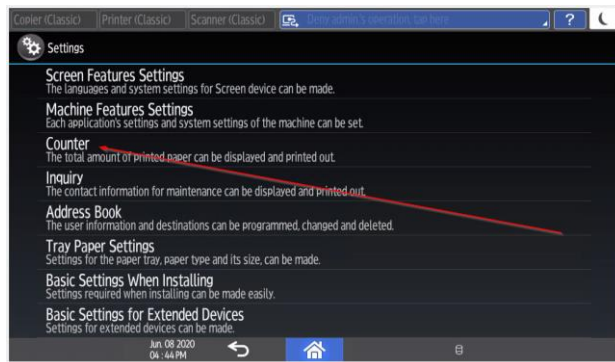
Copier (Classic) Printer (Classic) Scanner (Classic) Deny admin's operation, tap here ?

Settings

Screen Features Settings
The languages and system settings for Screen device can be made.

Machine Features Settings
Each application's settings and system settings of the machine can be set.

Counter
The total amount of printed paper can be displayed and printed out.

Inquiry
The contact information for maintenance can be displayed and printed out.

Address Book
The user information and destinations can be programmed, changed and deleted.

Tray Paper Settings
Settings for the paper tray, paper type and its size, can be made.

Basic Settings When Installing
Settings required when installing can be made easily.

Basic Settings for Extended Devices
Settings for extended devices can be made.

Jun. 08 2020
04:44 PM